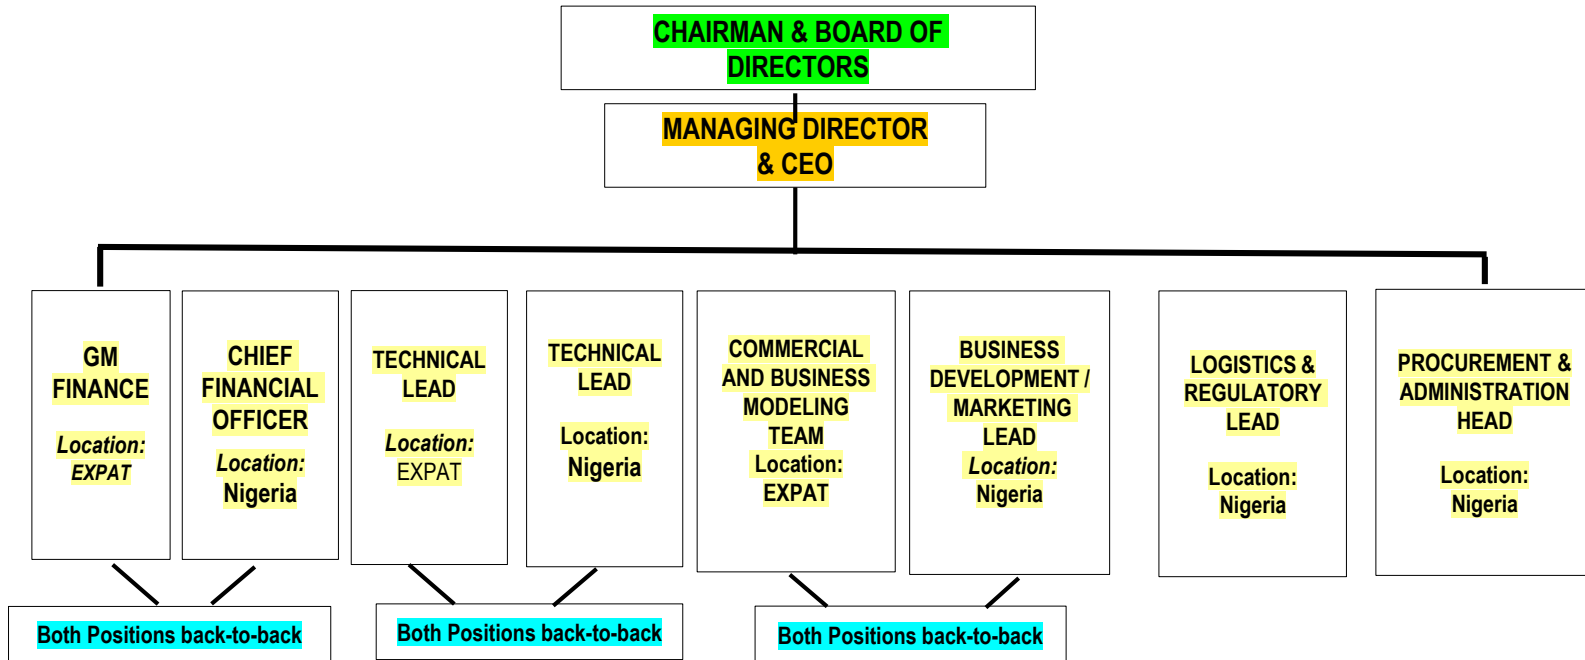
CHAIRMAN & BOARD OF DIRECTORS

MANAGING DIRECTOR & CEO

GM FINANCE

Location: EXPAT

CHIEF FINANCIAL OFFICER

Location: Nigeria

TECHNICAL LEAD

Location: EXPAT

TECHNICAL LEAD

Location: Nigeria

COMMERCIAL AND BUSINESS MODELING TEAM

Location: EXPAT

BUSINESS DEVELOPMENT / MARKETING LEAD

Location: Nigeria

LOGISTICS & REGULATORY LEAD

Location: Nigeria

PROCUREMENT & ADMINISTRATION HEAD

Location: Nigeria

Both Positions back-to-back

Both Positions back-to-back

Both Positions back-to-back